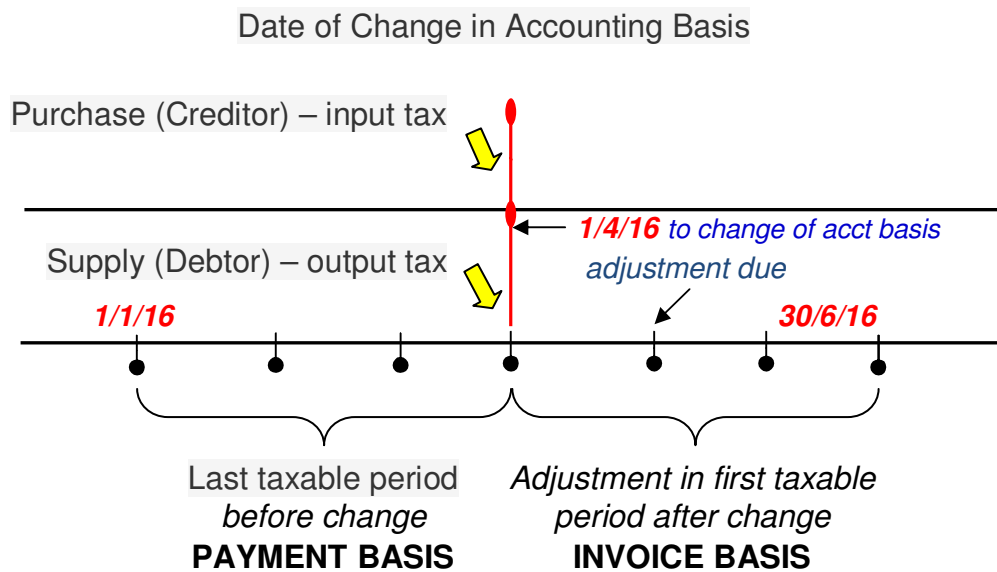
Date of Change in Accounting Basis

Purchase (Creditor) – input tax

1/4/16 to change of acct basis

Supply (Debtor) – output tax

adjustment due

1/1/16

30/6/16

Last taxable period before change
PAYMENT BASIS

Adjustment in first taxable period after change
INVOICE BASIS